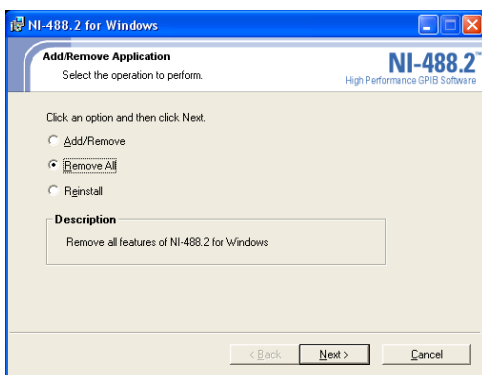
NI-488.2 for Windows

Add/Remove Application
Select the operation to perform.

NI-488.2™
High Performance GPIB Software

Click an option and then click Next.

Add/Remove

Remove All

Reinstall

Description
Remove all features of NI-488.2 for Windows

< Back
Next >
Cancel